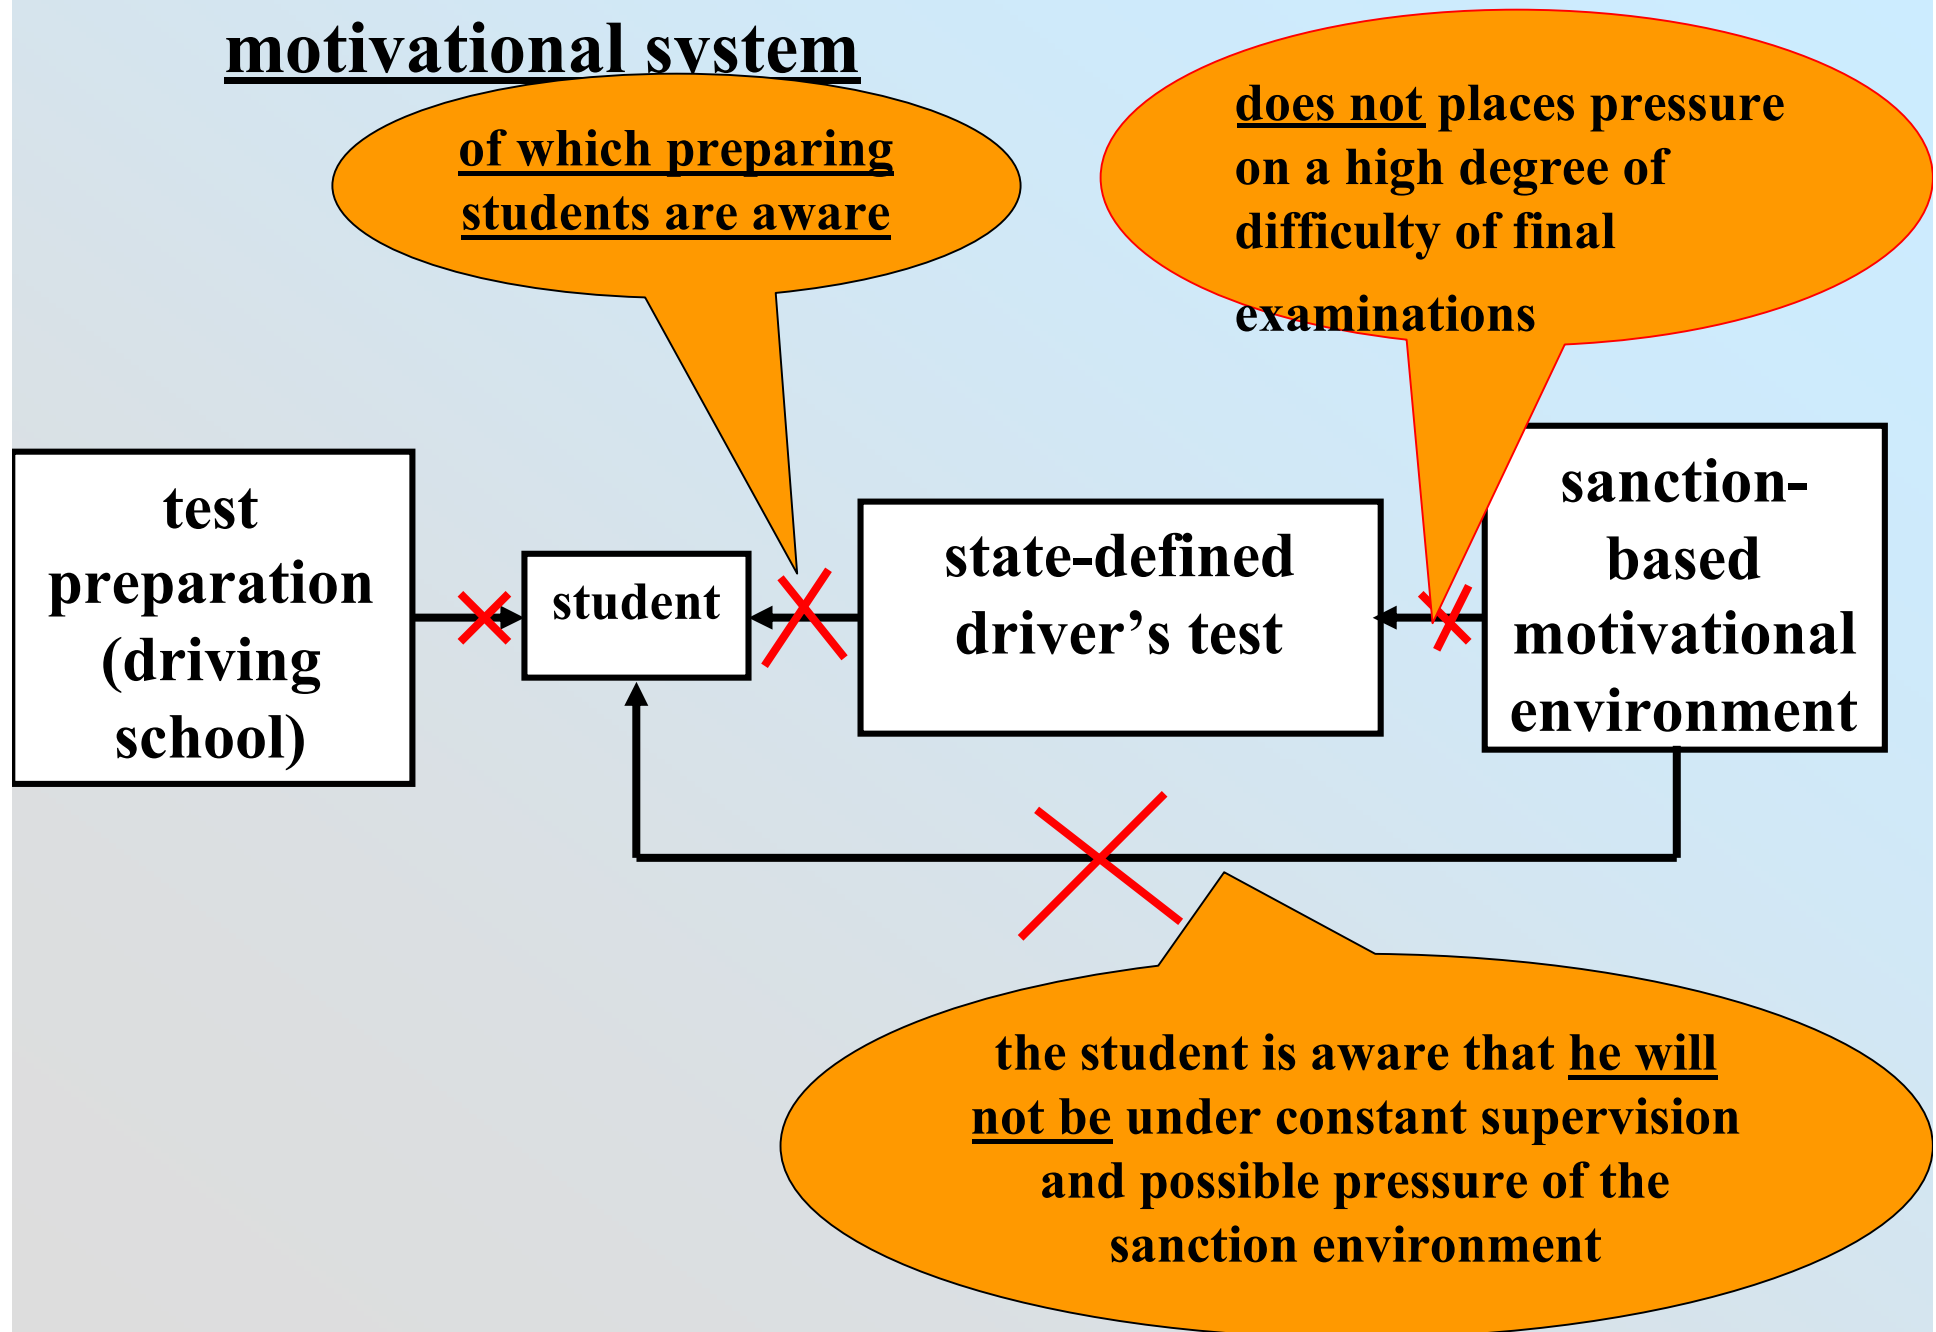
motivational system

of which preparing students are aware

does not places pressure on a high degree of difficulty of final examinations

test preparation (driving school)

student

state-defined driver's test

sanction-based motivational environment

the student is aware that he will not be under constant supervision and possible pressure of the sanction environment